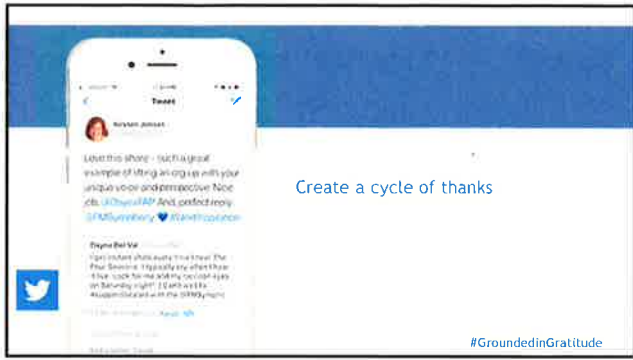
Tweet

Kirsten Jensen

Love this share - such a great example of lifting an org up with your unique voice and perspective. Nice job, @DaynaTAP! And, perfect reply @FMSymphony 💙 #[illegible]

Dayna Del Val

I got instant chills every time I hear The Four Seasons. I typically say often those 4 live - look for me and my son, on eyes on Saturday night! :) Can't wait to #supportlocal and with the @FMSymphony

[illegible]

Create a cycle of thanks

#GroundedinGratitude